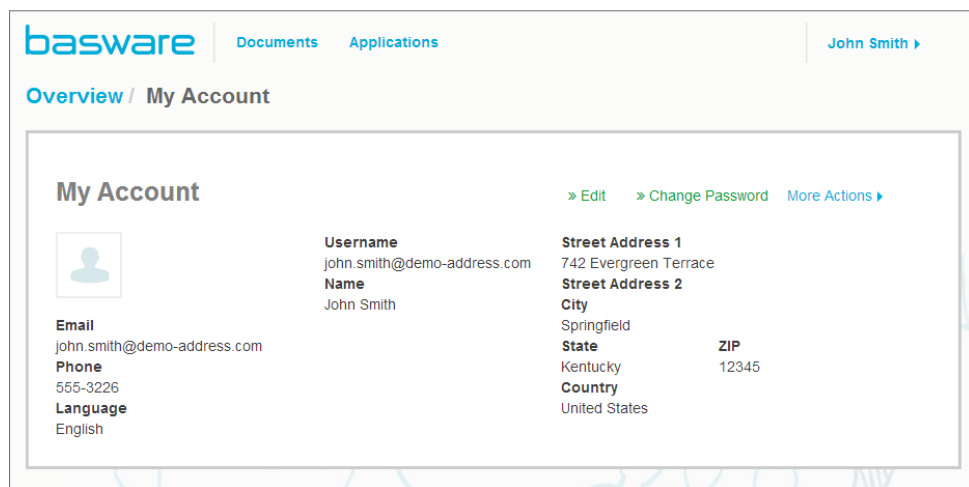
basware Documents Applications John Smith ▸

Overview / My Account

My Account

» Edit » Change Password More Actions ▸

Email
john.smith@demo-address.com
Phone
555-3226
Language
English

Username
john.smith@demo-address.com
Name
John Smith

Street Address 1
742 Evergreen Terrace
Street Address 2
City
Springfield
State
Kentucky
ZIP
12345
Country
United States